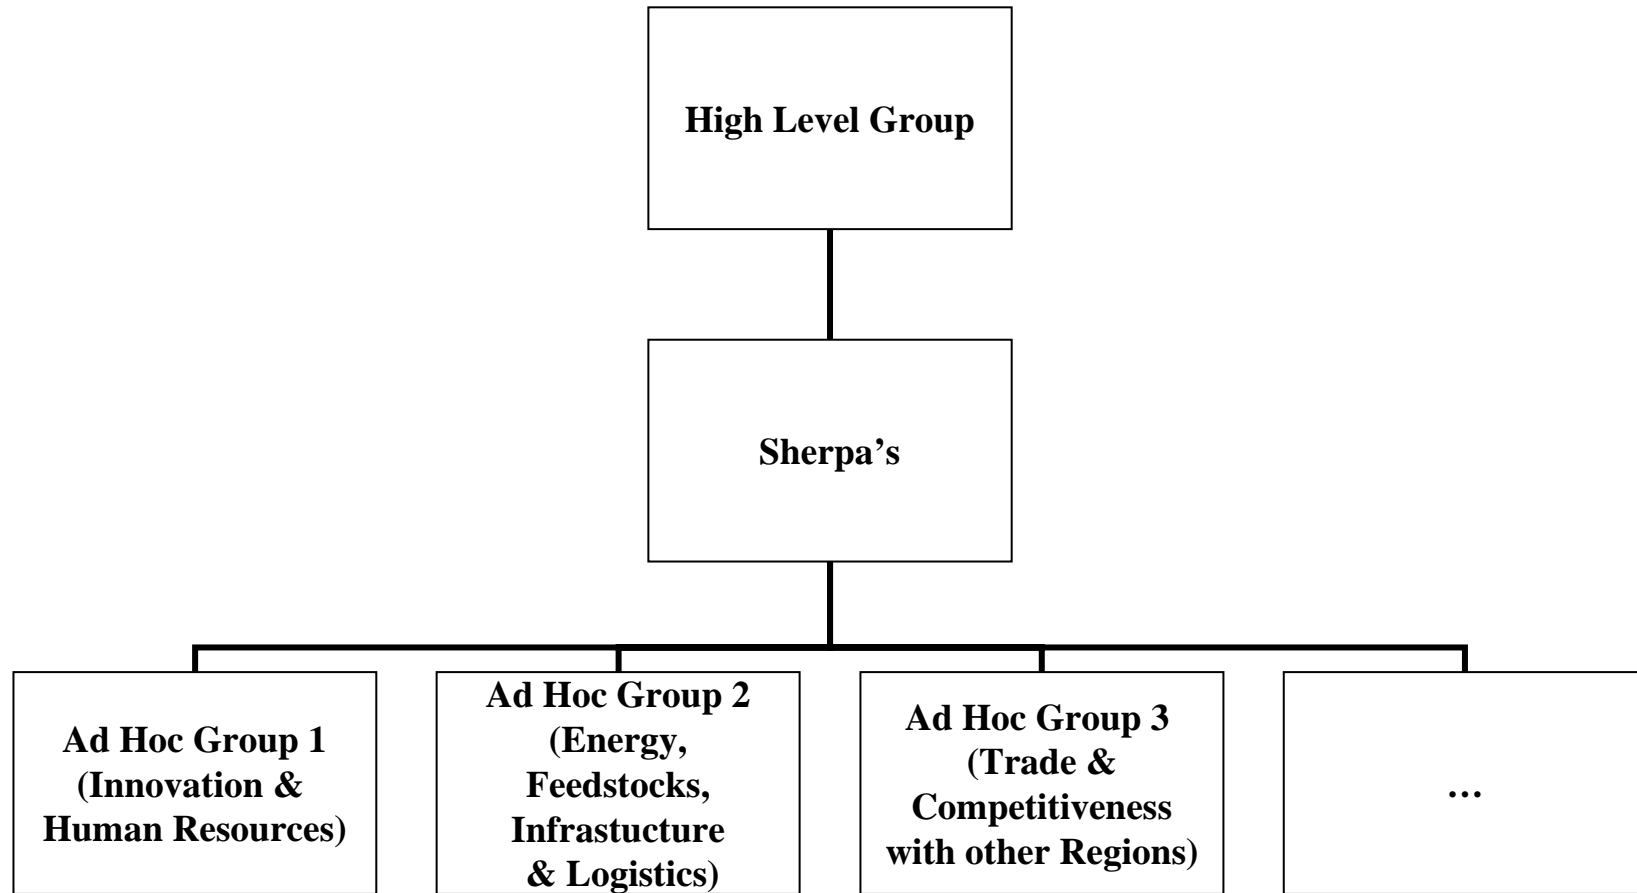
High Level Group

Sherpa's

Ad Hoc Group 1 (Innovation & Human Resources)

Ad Hoc Group 2 (Energy, Feedstocks, Infrastucture & Logistics)

Ad Hoc Group 3 (Trade & Competitiveness with other Regions)

…